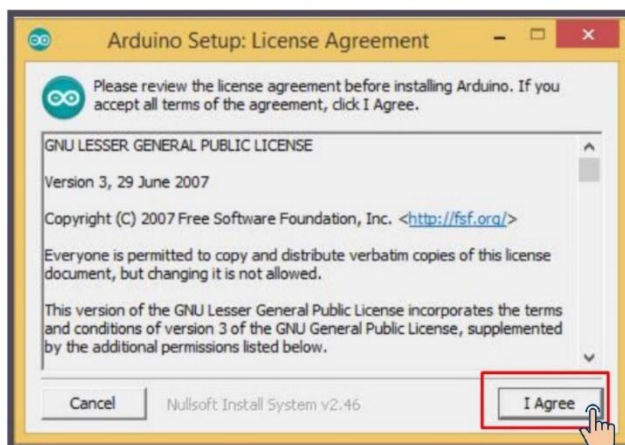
Arduino Setup: License Agreement

Please review the license agreement before installing Arduino. If you accept all terms of the agreement, click I Agree.

GNU LESSER GENERAL PUBLIC LICENSE

Version 3, 29 June 2007

Copyright (C) 2007 Free Software Foundation, Inc. <http://fsf.org/>

Everyone is permitted to copy and distribute verbatim copies of this license document, but changing it is not allowed.

This version of the GNU Lesser General Public License incorporates the terms and conditions of version 3 of the GNU General Public License, supplemented by the additional permissions listed below.

Cancel

Nullsoft Install System v2.46

I Agree